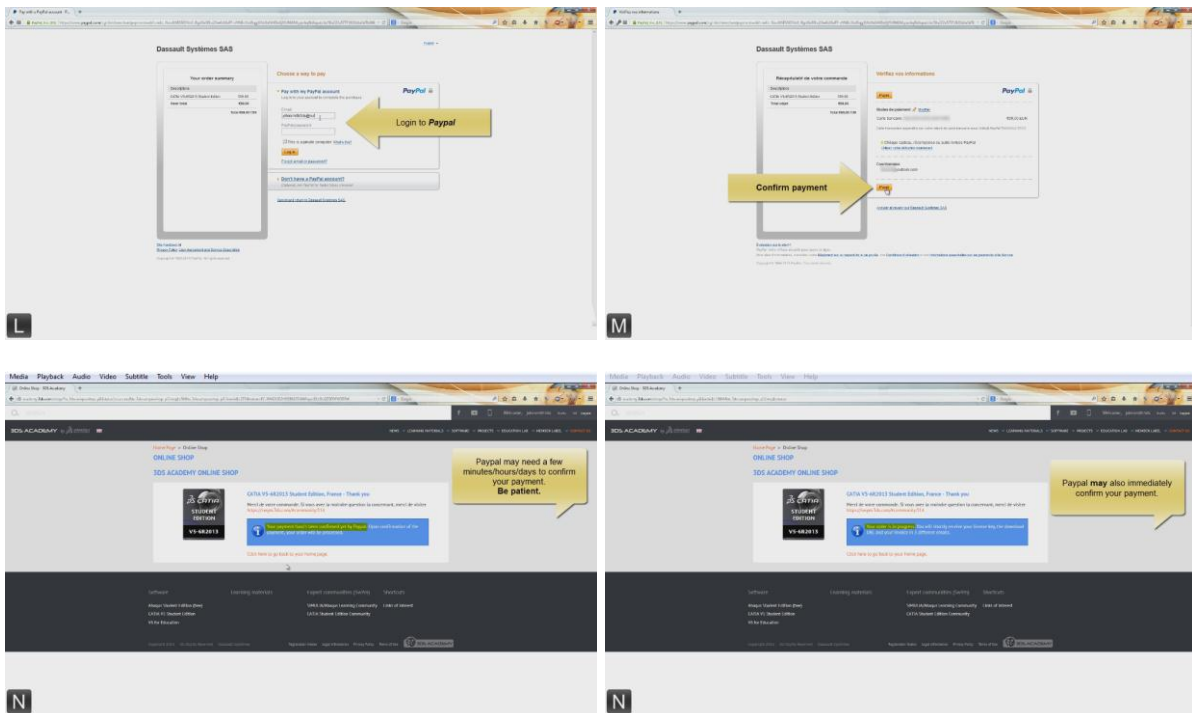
Dassault Systèmes SAS

Your order summary

Choose a way to pay

Pay with my PayPal account

PayPal

Login to Paypal

Log In

Don't have a PayPal account?

L

Dassault Systèmes SAS

Récapitulatif de votre commande

Vérifiez vos informations

PayPal

Confirm payment

Payer

M

Media Playback Audio Video Subtitle Tools View Help

3DS ACADEMY

ONLINE SHOP

3DS ACADEMY ONLINE SHOP

CATIA V5-6R2013 Student Edition, France - Thank you

CATIA STUDENT EDITION V5-6R2013

Paypal may need a few minutes/hours/days to confirm your payment. Be patient.

Click here to go back to your home page.

Software

Learning materials

Expert communities (forums)

Shortcuts

N

Media Playback Audio Video Subtitle Tools View Help

3DS ACADEMY

ONLINE SHOP

3DS ACADEMY ONLINE SHOP

CATIA V5-6R2013 Student Edition, France - Thank you

CATIA STUDENT EDITION V5-6R2013

Paypal may also immediately confirm your payment.

Your order is in progress

Click here to go back to your home page.

Software

Learning materials

Expert communities (forums)

Shortcuts

N